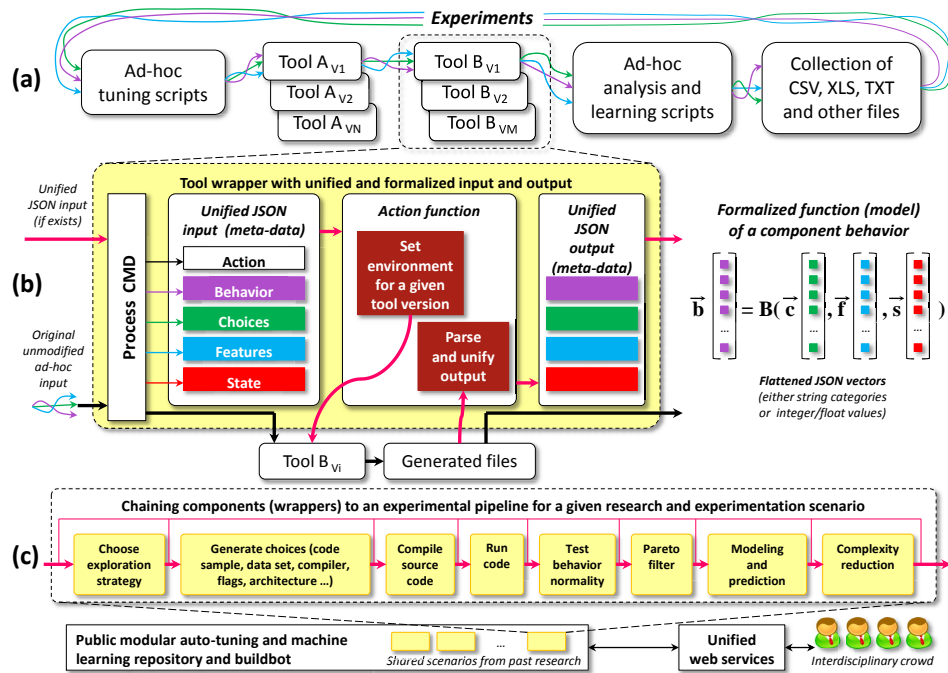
Experiments

(a)

Ad-hoc tuning scripts

Tool A $_{V1}$

Tool A $_{V2}$

Tool A $_{VN}$

Tool B $_{V1}$

Tool B $_{V2}$

Tool B $_{VM}$

Ad-hoc analysis and learning scripts

Collection of CSV, XLS, TXT and other files

Tool wrapper with unified and formalized input and output

Unified JSON input (if exists)

Process CMD

Unified JSON input (meta-data)

Action

Behavior

Choices

Features

State

Action function

Set environment for a given tool version

Parse and unify output

Unified JSON output (meta-data)

Formalized function (model) of a component behavior

$\vec{\mathbf{b}} = \mathbf{B}(\vec{\mathbf{c}}, \vec{\mathbf{f}}, \vec{\mathbf{s}})$

...

Flattened JSON vectors (either string categories or integer/float values)

(b)

Original unmodified ad-hoc input

Tool B $_{Vi}$

Generated files

Chaining components (wrappers) to an experimental pipeline for a given research and experimentation scenario

(c)

Choose exploration strategy

Generate choices (code sample, data set, compiler, flags, architecture ...)

Compile source code

Run code

Test behavior normality

Pareto filter

Modeling and prediction

Complexity reduction

Public modular auto-tuning and machine learning repository and buildbot

...

Shared scenarios from past research

Unified web services

Interdisciplinary crowd